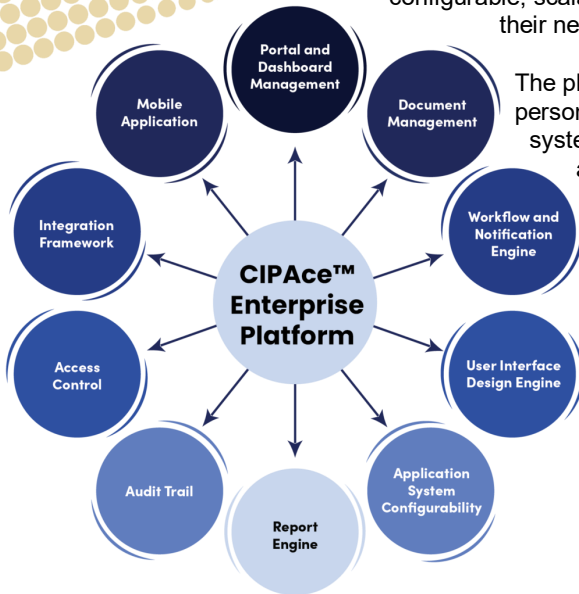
configurable, scal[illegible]
their ne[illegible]

The pl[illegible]
perso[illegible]
syste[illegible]
a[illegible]

Portal and Dashboard Management

Document Management

Workflow and Notification Engine

User Interface Design Engine

Application System Configurability

Report Engine

Audit Trail

Access Control

Integration Framework

Mobile Application

CIPAce™ Enterprise Platform